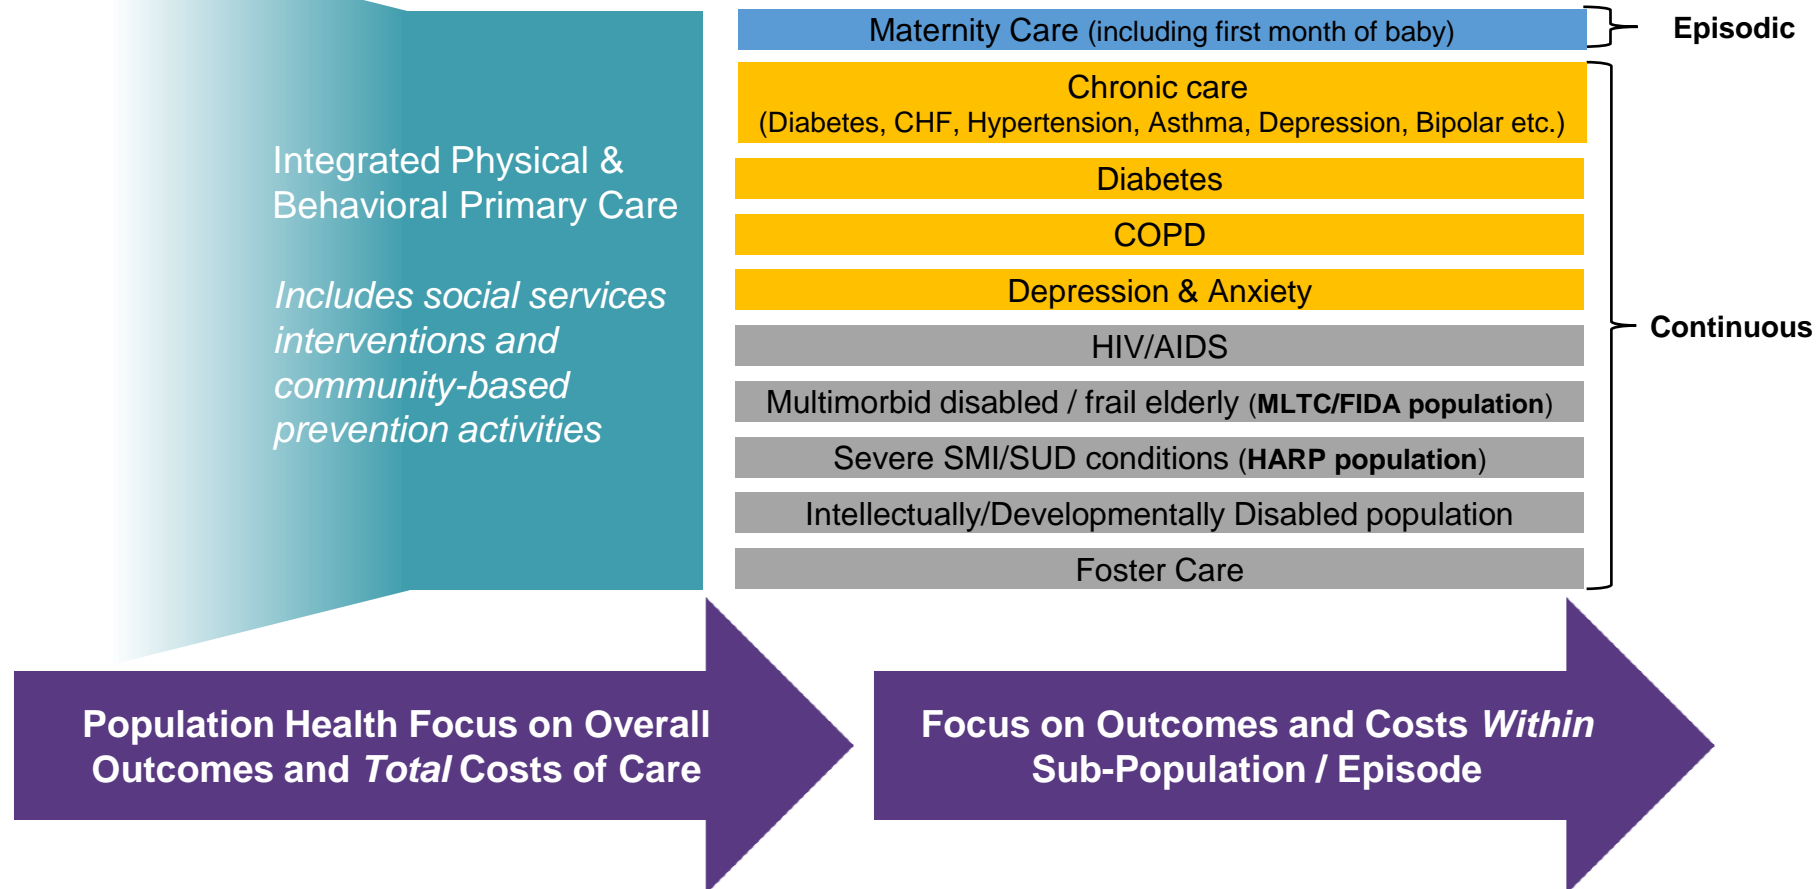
Integrated Physical & Behavioral Primary Care

*Includes social services interventions and community-based prevention activities*

Maternity Care (including first month of baby)

Episodic

Chronic care
(Diabetes, CHF, Hypertension, Asthma, Depression, Bipolar etc.)

Diabetes

COPD

Depression & Anxiety

HIV/AIDS

Multimorbid disabled / frail elderly (**MLTC/FIDA population**)

Severe SMI/SUD conditions (**HARP population**)

Intellectually/Developmentally Disabled population

Foster Care

Continuous

**Population Health Focus on Overall Outcomes and *Total* Costs of Care**

**Focus on Outcomes and Costs *Within* Sub-Population / Episode**